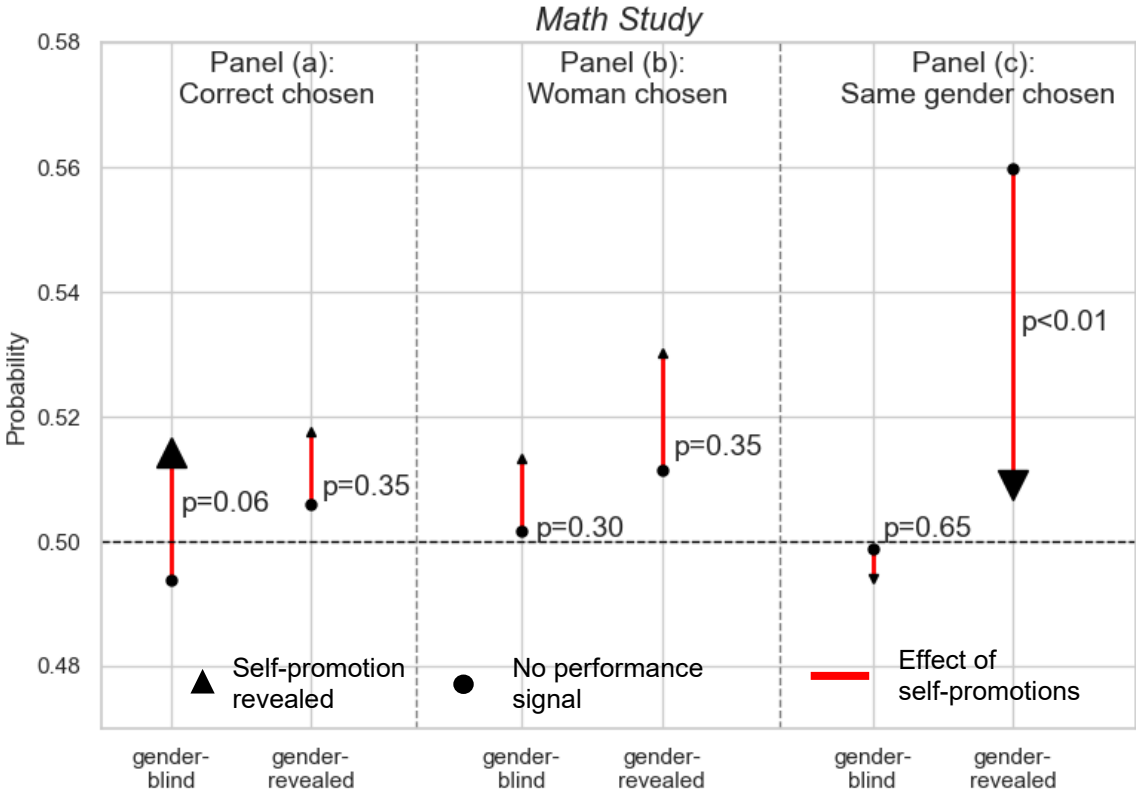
Math Study

0.58
0.56
0.54
0.52
0.50
0.48

Probability

Panel (a):
Correct chosen

Panel (b):
Woman chosen

Panel (c):
Same gender chosen

p=0.06
p=0.35
p=0.30
p=0.35
p=0.65
p<0.01

Self-promotion revealed

No performance signal

Effect of self-promotions

gender-blind
gender-revealed
gender-blind
gender-revealed
gender-blind
gender-revealed